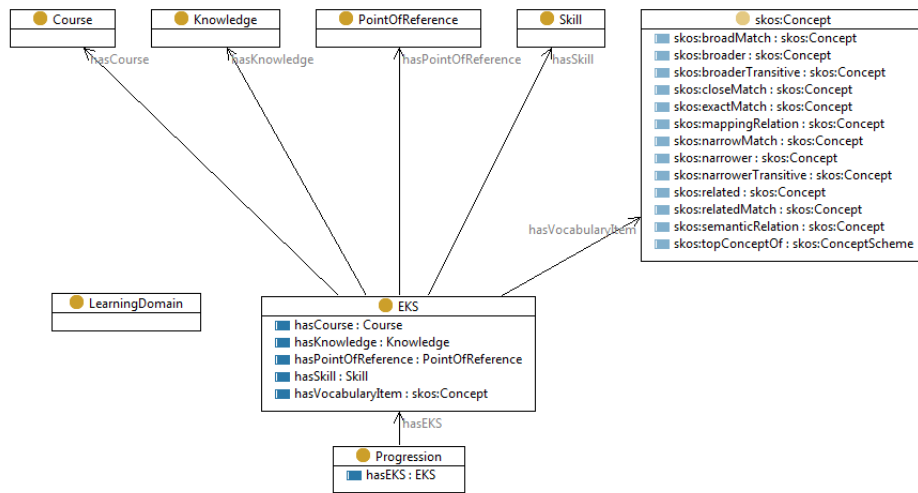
Course

Knowledge

PointOfReference

Skill

skos:Concept
skos:broadMatch : skos:Concept
skos:broader : skos:Concept
skos:broaderTransitive : skos:Concept
skos:closeMatch : skos:Concept
skos:exactMatch : skos:Concept
skos:mappingRelation : skos:Concept
skos:narrowMatch : skos:Concept
skos:narrower : skos:Concept
skos:narrowerTransitive : skos:Concept
skos:related : skos:Concept
skos:relatedMatch : skos:Concept
skos:semanticRelation : skos:Concept
skos:topConceptOf : skos:ConceptScheme

hasCourse

hasKnowledge

hasPointOfReference

hasSkill

hasVocabularyItem

LearningDomain

EKS
hasCourse : Course
hasKnowledge : Knowledge
hasPointOfReference : PointOfReference
hasSkill : Skill
hasVocabularyItem : skos:Concept

hasEKS

Progression
hasEKS : EKS